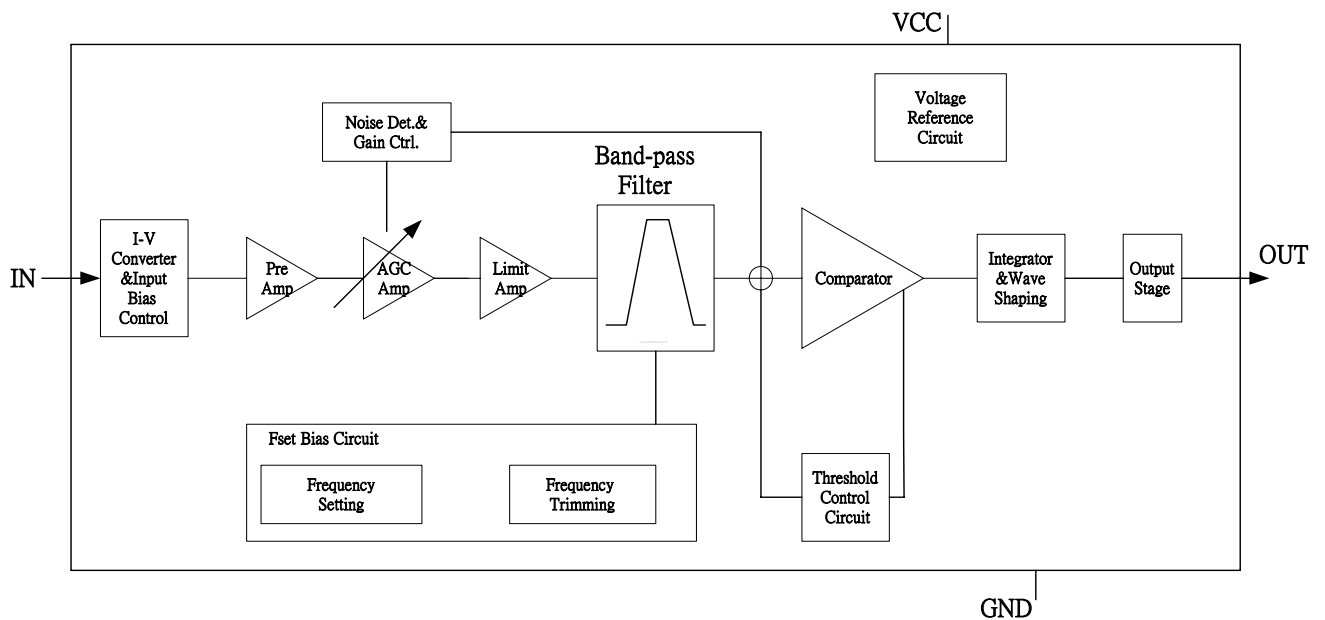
VCC

Voltage Reference Circuit

Noise Det.& Gain Ctrl.

Band-pass Filter

IN

I-V Converter &Input Bias Control

Pre Amp

AGC Amp

Limit Amp

Comparator

Integrator &Wave Shaping

Output Stage

OUT

Fset Bias Circuit

Frequency Setting

Frequency Trimming

Threshold Control Circuit

GND